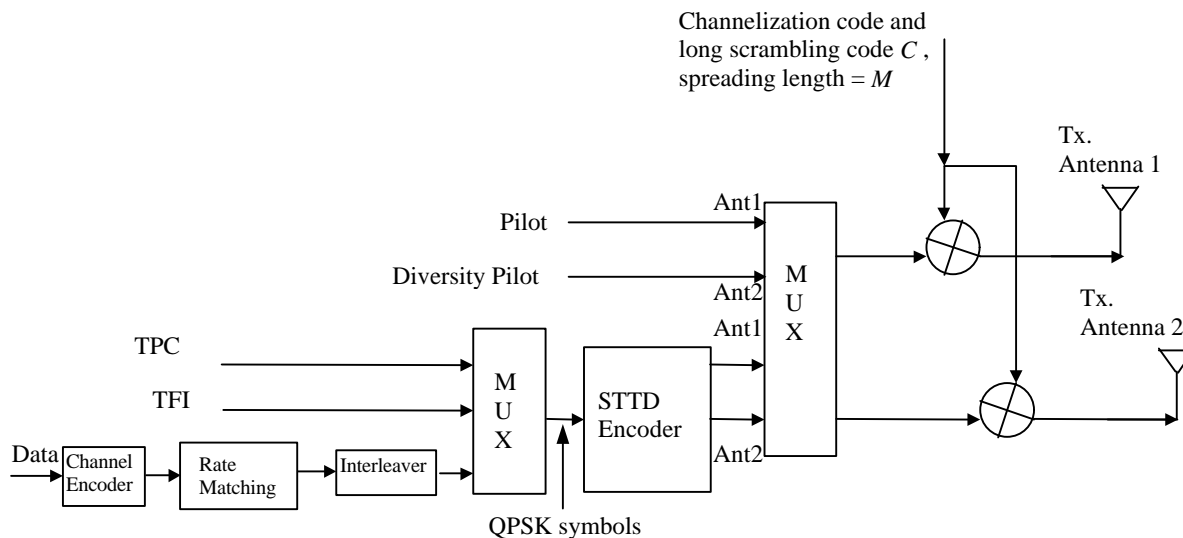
Channelization code and long scrambling code $C$ , spreading length = $M$

Tx. Antenna 1

Tx. Antenna 2

Pilot

Diversity Pilot

Ant1

Ant2

Ant1

Ant2

M
U
X

TPC

TFI

M
U
X

STTD Encoder

Data

Channel Encoder

Rate Matching

Interleaver

QPSK symbols